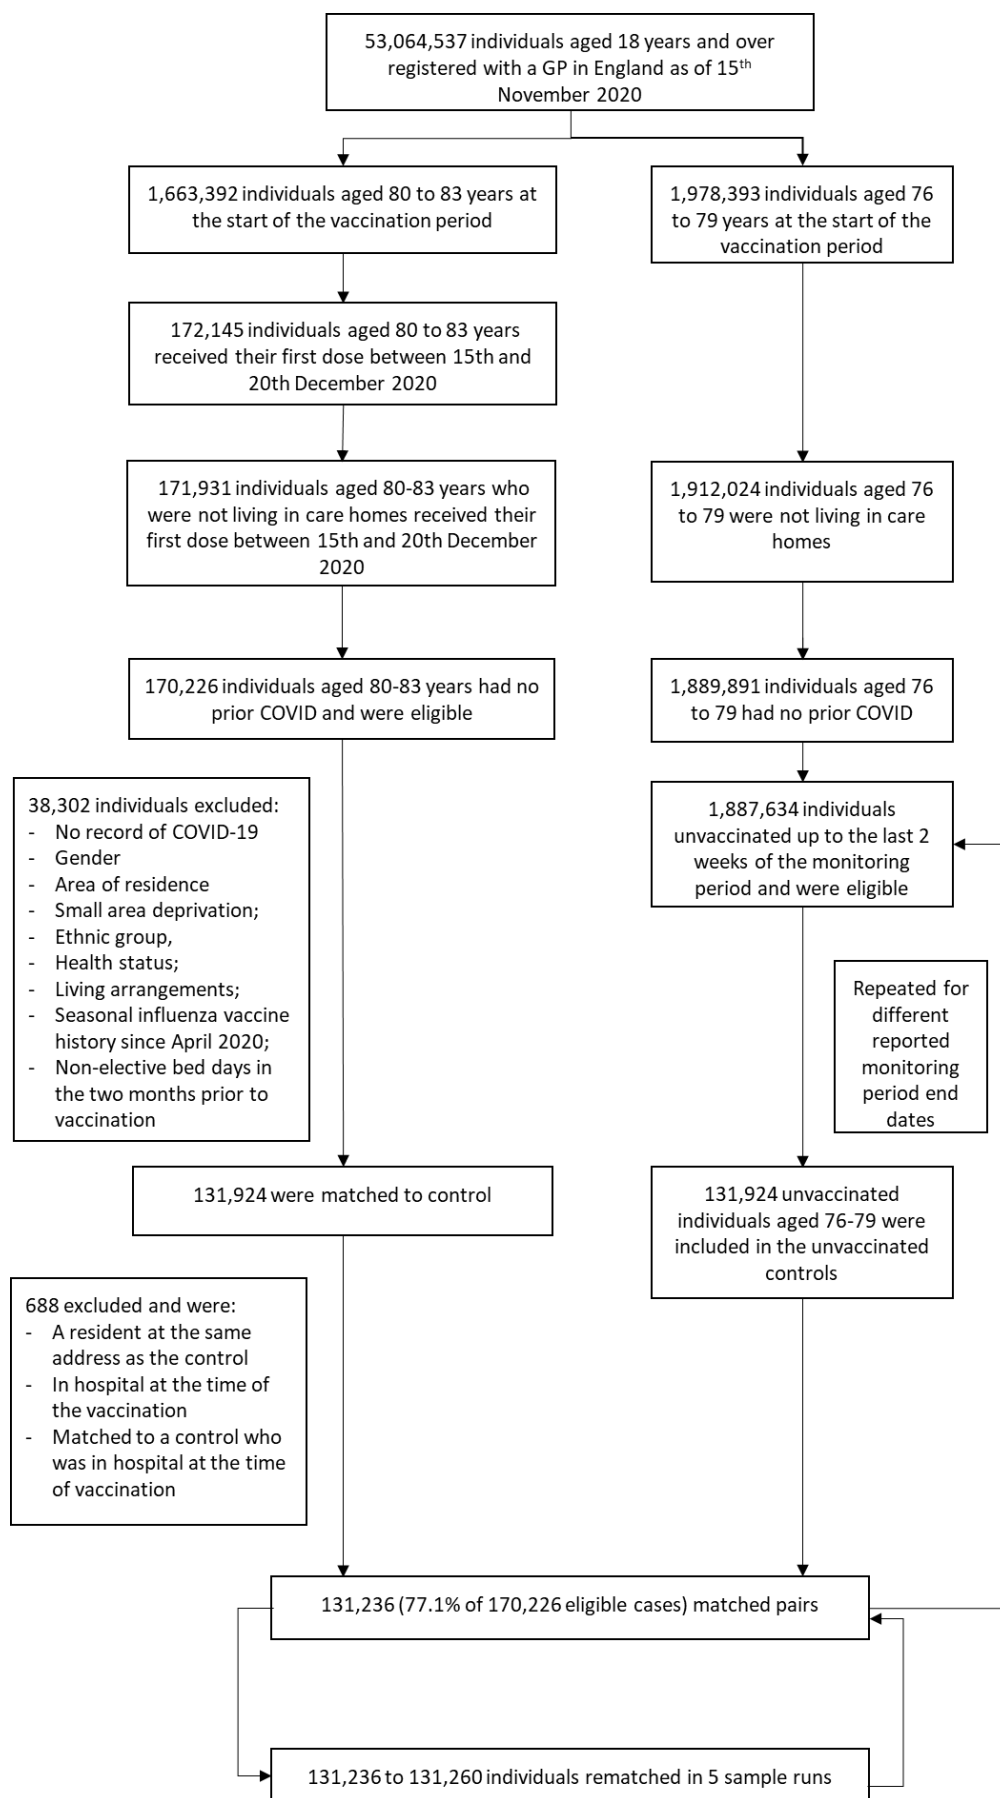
53,064,537 individuals aged 18 years and over registered with a GP in England as of 15$^{th}$ November 2020

1,663,392 individuals aged 80 to 83 years at the start of the vaccination period

1,978,393 individuals aged 76 to 79 years at the start of the vaccination period

172,145 individuals aged 80 to 83 years received their first dose between 15th and 20th December 2020

171,931 individuals aged 80-83 years who were not living in care homes received their first dose between 15th and 20th December 2020

1,912,024 individuals aged 76 to 79 were not living in care homes

170,226 individuals aged 80-83 years had no prior COVID and were eligible

1,889,891 individuals aged 76 to 79 had no prior COVID

38,302 individuals excluded:
- No record of COVID-19
- Gender
- Area of residence
- Small area deprivation;
- Ethnic group,
- Health status;
- Living arrangements;
- Seasonal influenza vaccine history since April 2020;
- Non-elective bed days in the two months prior to vaccination

1,887,634 individuals unvaccinated up to the last 2 weeks of the monitoring period and were eligible

Repeated for different reported monitoring period end dates

131,924 were matched to control

131,924 unvaccinated individuals aged 76-79 were included in the unvaccinated controls

688 excluded and were:
- A resident at the same address as the control
- In hospital at the time of the vaccination
- Matched to a control who was in hospital at the time of vaccination

131,236 (77.1% of 170,226 eligible cases) matched pairs

131,236 to 131,260 individuals rematched in 5 sample runs